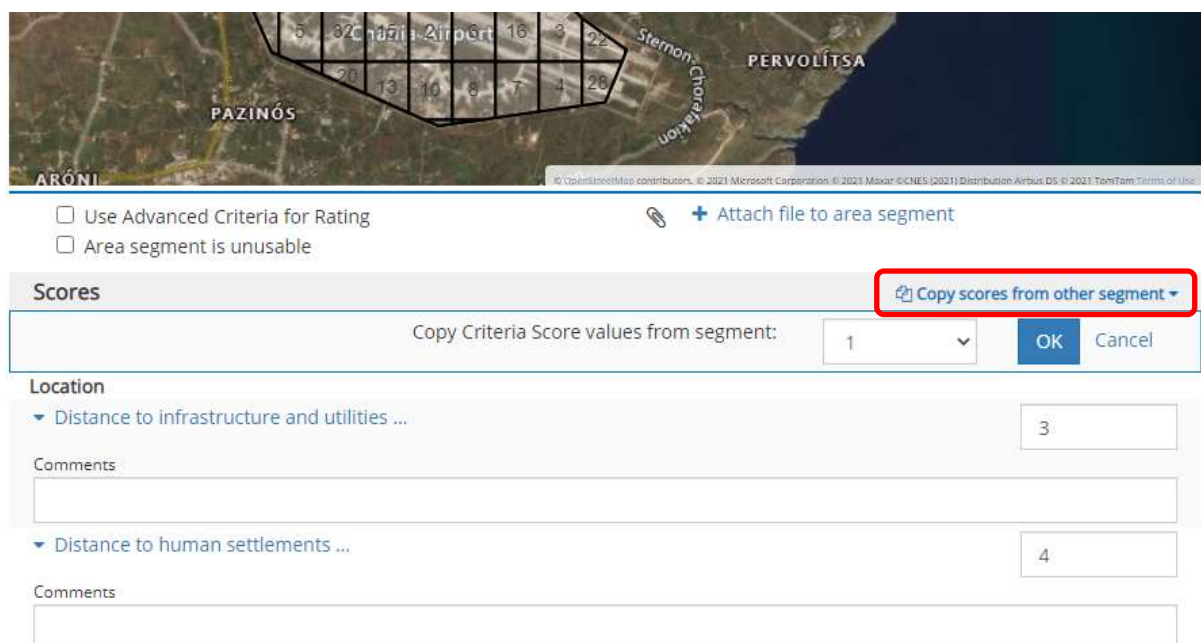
5 32 Chania Airport 16 3 22
20 13 10 8 7 4 28
Sternon Chorafakion
PERVOLÍTSA
PAZINÓS
ARÓNI
© OpenStreetMap contributors, © 2021 Microsoft Corporation © 2021 Maxar ©CNES (2021) Distribution Airbus DS © 2021 TomTom Terms of Use

Use Advanced Criteria for Rating
Area segment is unusable

+ Attach file to area segment

Scores

Copy scores from other segment

Copy Criteria Score values from segment: 1 OK Cancel

Location

Distance to infrastructure and utilities ... 3

Comments

Distance to human settlements ... 4

Comments